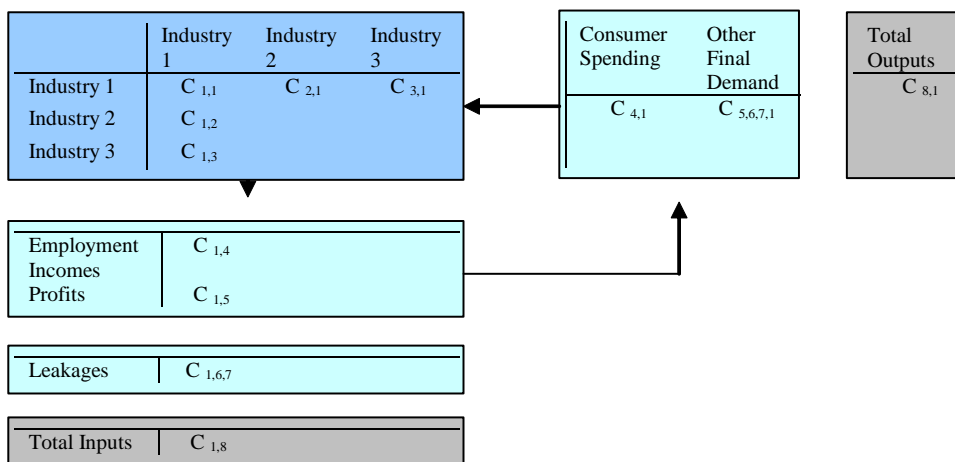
| | Industry 1 | Industry 2 | Industry 3 |
|---|---|---|---|
| Industry 1 | $C_{1,1}$ | $C_{2,1}$ | $C_{3,1}$ |
| Industry 2 | $C_{1,2}$ | | |
| Industry 3 | $C_{1,3}$ | | |

| Consumer Spending | Other Final Demand |
|---|---|
| $C_{4,1}$ | $C_{5,6,7,1}$ |

| Total Outputs |
|---|
| $C_{8,1}$ |

| | |
|---|---|
| Employment Incomes | $C_{1,4}$ |
| Profits | $C_{1,5}$ |

| | |
|---|---|
| Leakages | $C_{1,6,7}$ |

| | |
|---|---|
| Total Inputs | $C_{1,8}$ |